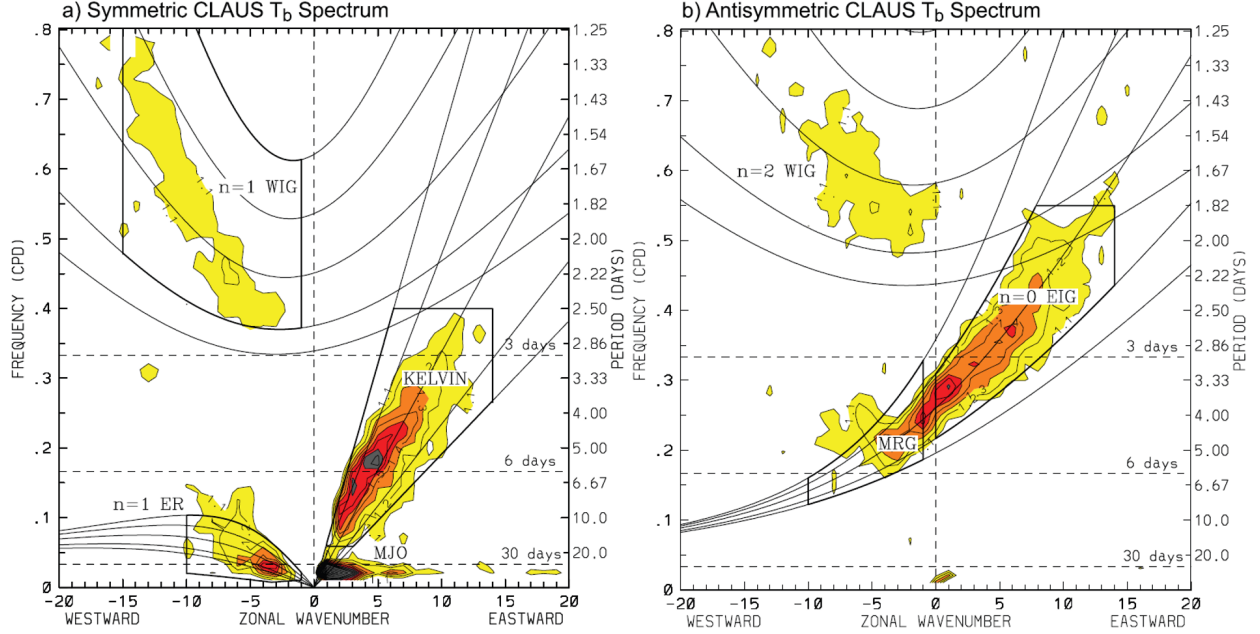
a) Symmetric CLAUS $T_b$ Spectrum

.8
.7
.6
.5
.4
.3
.2
.1
0

FREQUENCY (CPD)

n=1 WIG

KELVIN

n=1 ER

MJO

3 days

6 days

30 days

1.25
1.33
1.43
1.54
1.67
1.82
2.00
2.22
2.50
2.86
3.33
4.00
5.00
6.67
10.0
20.0

PERIOD (DAYS)

-20 -15 -10 -5 0 5 10 15 20

WESTWARD ZONAL WAVENUMBER EASTWARD

b) Antisymmetric CLAUS $T_b$ Spectrum

.8
.7
.6
.5
.4
.3
.2
.1
0

FREQUENCY (CPD)

n=2 WIG

n=0 EIG

MRG

3 days

6 days

30 days

1.25
1.33
1.43
1.54
1.67
1.82
2.00
2.22
2.50
2.86
3.33
4.00
5.00
6.67
10.0
20.0

PERIOD (DAYS)

-20 -15 -10 -5 0 5 10 15 20

WESTWARD ZONAL WAVENUMBER EASTWARD